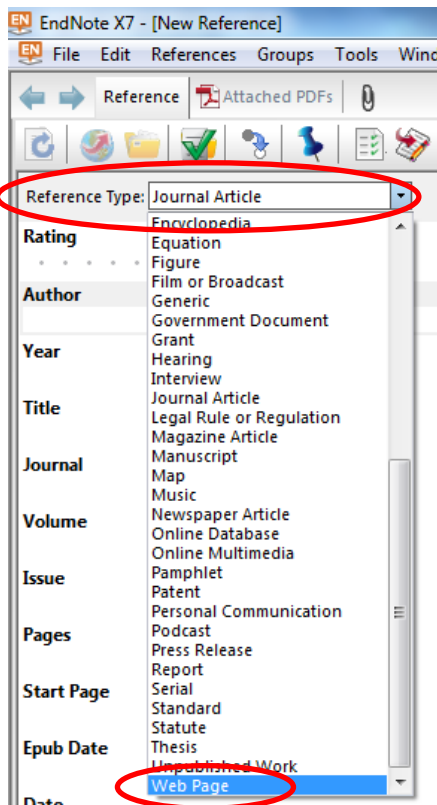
EndNote X7 - [New Reference]

File Edit References Groups Tools Wind

Reference Attached PDFs

Reference Type: Journal Article

Rating

Author

Year

Title

Journal

Volume

Issue

Pages

Start Page

Epub Date

Date

Encyclopedia
Equation
Figure
Film or Broadcast
Generic
Government Document
Grant
Hearing
Interview
Journal Article
Legal Rule or Regulation
Magazine Article
Manuscript
Map
Music
Newspaper Article
Online Database
Online Multimedia
Pamphlet
Patent
Personal Communication
Podcast
Press Release
Report
Serial
Standard
Statute
Thesis
Unpublished Work
Web Page